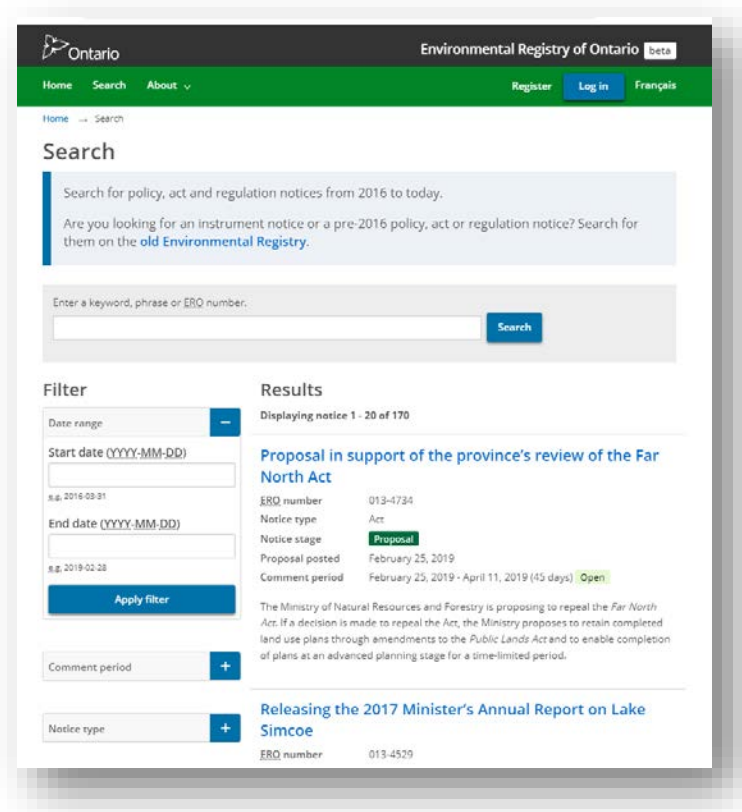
Ontario

Environmental Registry of Ontario beta

Home Search About

Register Log in Français

Home → Search

Search

Search for policy, act and regulation notices from 2016 to today.

Are you looking for an instrument notice or a pre-2016 policy, act or regulation notice? Search for them on the old Environmental Registry.

Enter a keyword, phrase or ERO number.

Search

Filter

Date range −

Start date (YYYY-MM-DD)

e.g. 2016-03-31

End date (YYYY-MM-DD)

e.g. 2019-02-28

Apply filter

Comment period +

Notice type +

Results

Displaying notice 1 - 20 of 170

Proposal in support of the province's review of the Far North Act

| ERO number | 013-4734 |
|---|---|
| Notice type | Act |
| Notice stage | Proposal |
| Proposal posted | February 25, 2019 |
| Comment period | February 25, 2019 - April 11, 2019 (45 days) Open |

The Ministry of Natural Resources and Forestry is proposing to repeal the Far North Act. If a decision is made to repeal the Act, the Ministry proposes to retain completed land use plans through amendments to the Public Lands Act and to enable completion of plans at an advanced planning stage for a time-limited period.

Releasing the 2017 Minister's Annual Report on Lake Simcoe

ERO number 013-4529